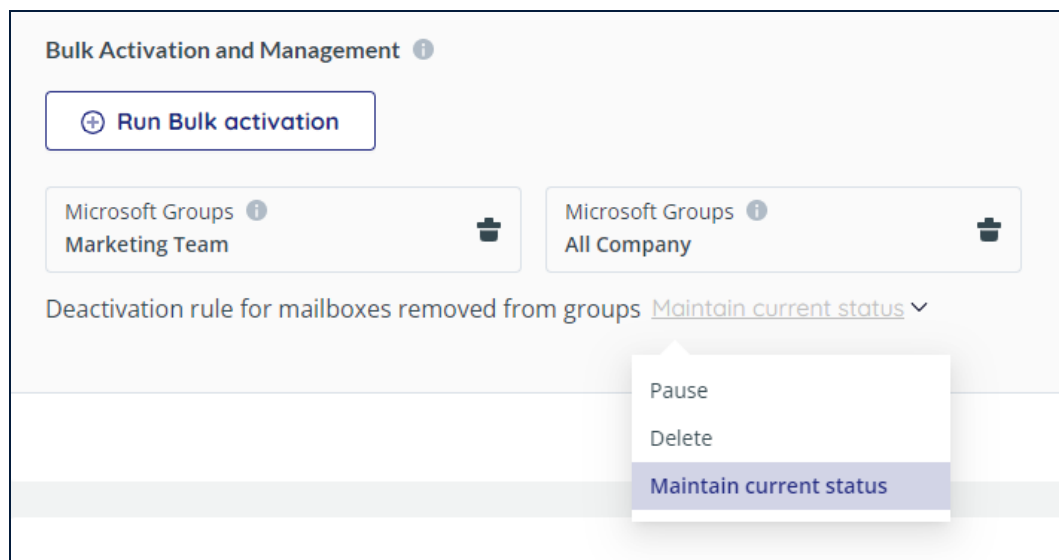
Bulk Activation and Management

Run Bulk activation

Microsoft Groups
Marketing Team

Microsoft Groups
All Company

Deactivation rule for mailboxes removed from groups Maintain current status

Pause
Delete
Maintain current status